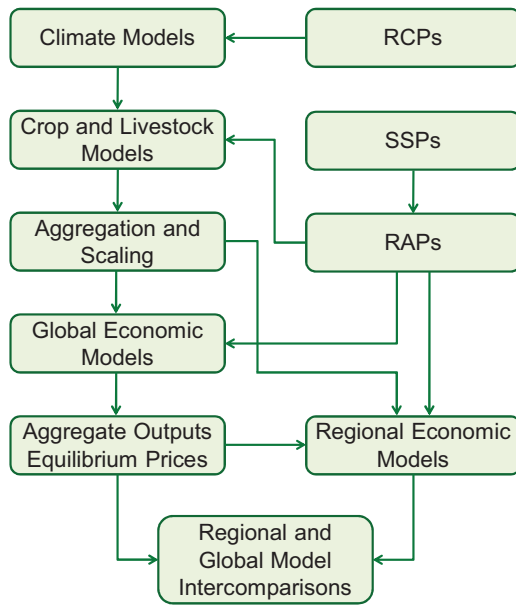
Climate Models

RCPs

Crop and Livestock Models

SSPs

Aggregation and Scaling

RAPs

Global Economic Models

Aggregate Outputs Equilibrium Prices

Regional Economic Models

Regional and Global Model Intercomparisons